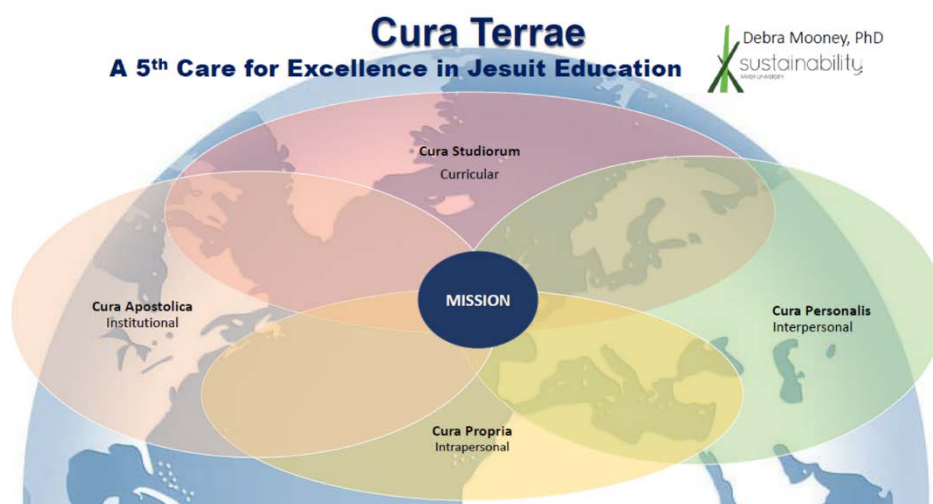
Cura Terrae

A 5$^{th}$ Care for Excellence in Jesuit Education

Debra Mooney, PhD

sustainability

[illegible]

Cura Studiorum
Curricular

Cura Apostolica
Institutional

MISSION

Cura Personalis
Interpersonal

Cura Propria
Intrapersonal